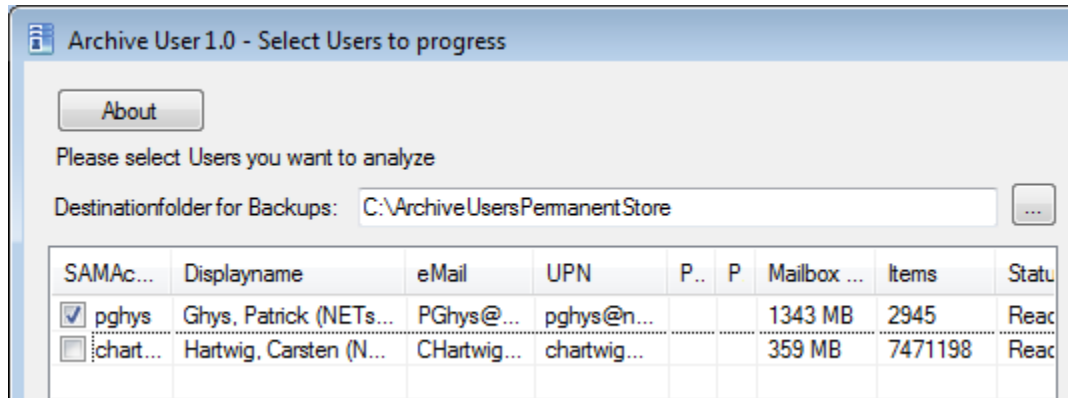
Archive User 1.0 - Select Users to progress

About

Please select Users you want to analyze

Destinationfolder for Backups: C:\ArchiveUsersPermanentStore

...

| SAMAc... | Displayname | eMail | UPN | P... | P | Mailbox ... | Items | Statu |
|---|---|---|---|---|---|---|---|---|
| pghys | Ghys, Patrick (NETs... | PGhys@... | pghys@n... | | | 1343 MB | 2945 | Reac |
| chart... | Hartwig, Carsten (N... | CHartwig... | chartwig... | | | 359 MB | 7471198 | Reac |